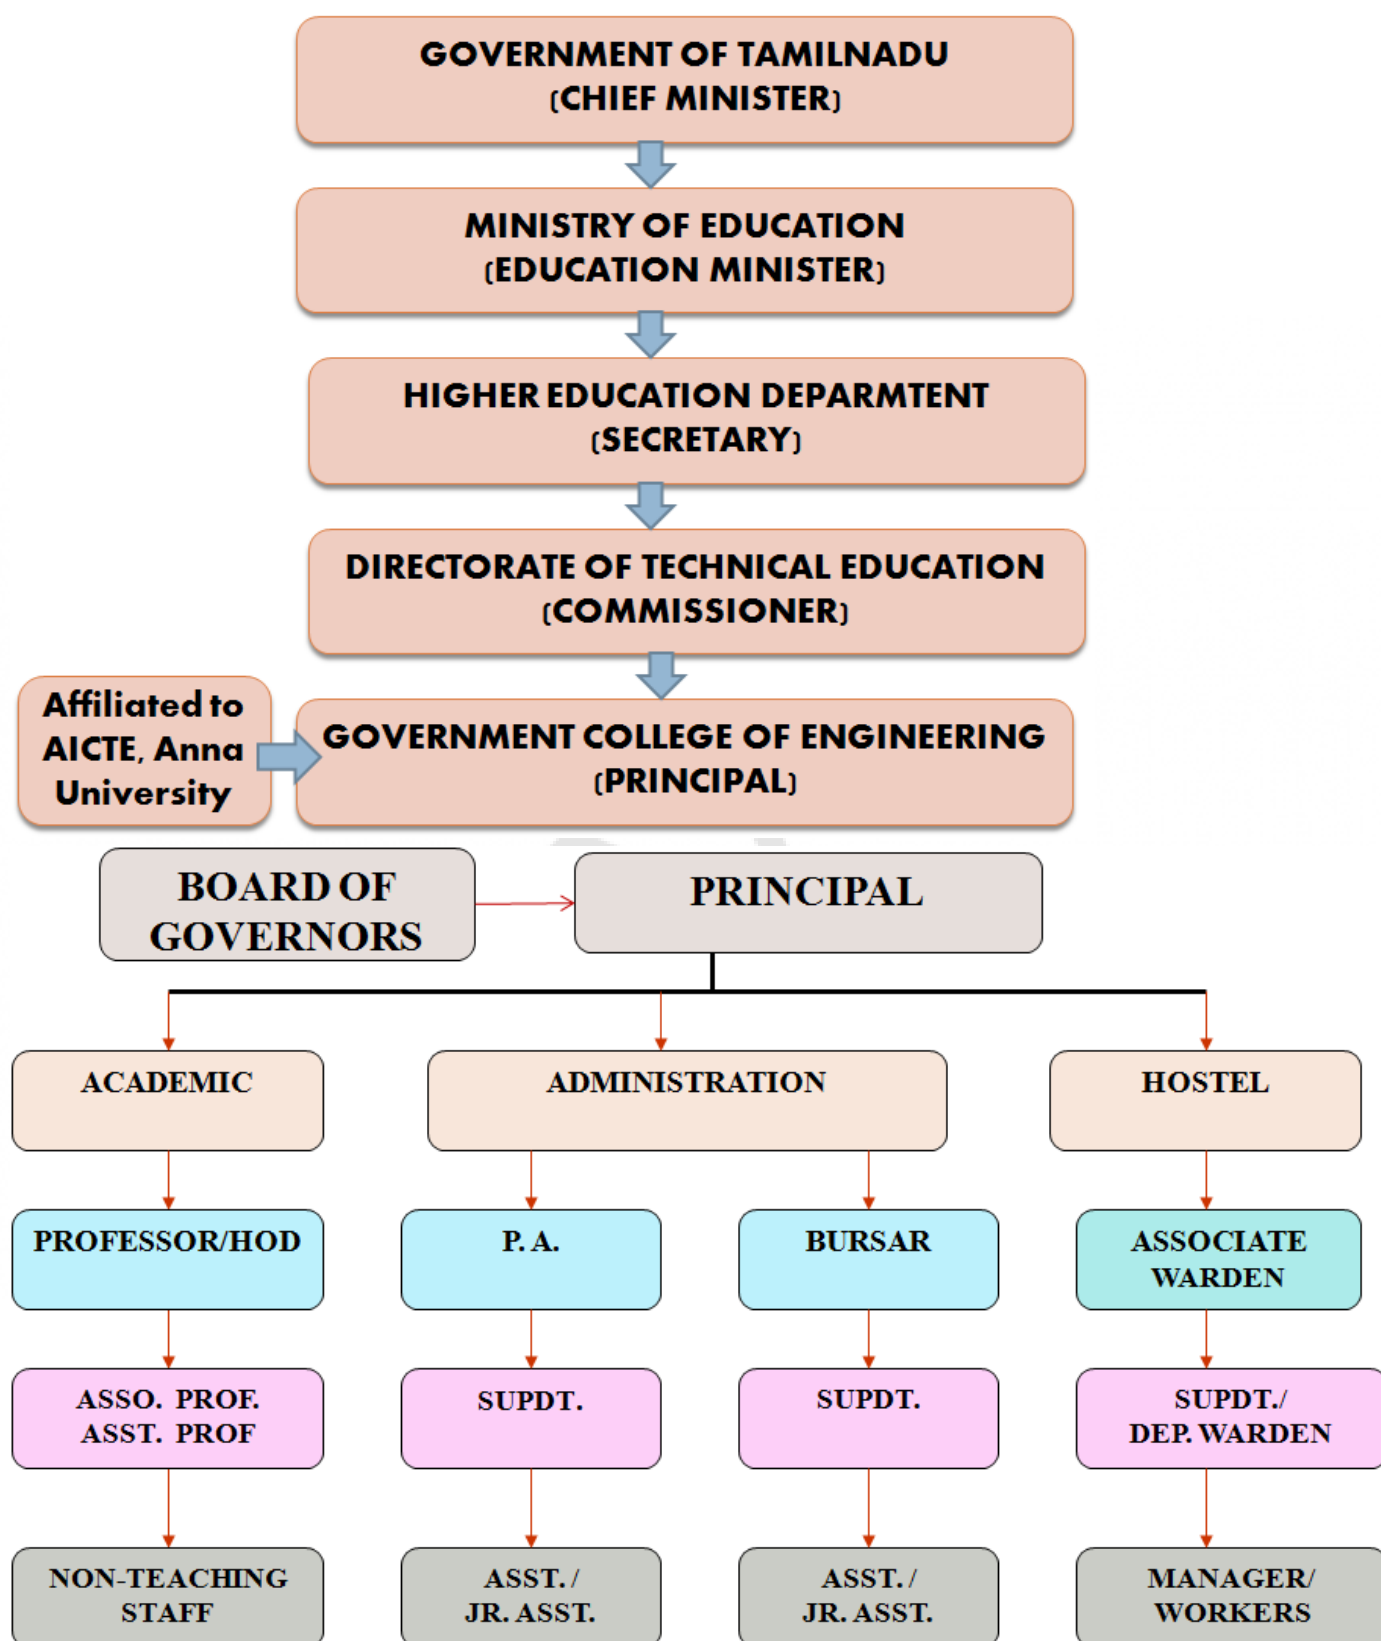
GOVERNMENT OF TAMILNADU
(CHIEF MINISTER)

MINISTRY OF EDUCATION
(EDUCATION MINISTER)

HIGHER EDUCATION DEPARMTENT
(SECRETARY)

DIRECTORATE OF TECHNICAL EDUCATION
(COMMISSIONER)

Affiliated to AICTE, Anna University

GOVERNMENT COLLEGE OF ENGINEERING
(PRINCIPAL)

BOARD OF GOVERNORS

PRINCIPAL

ACADEMIC

ADMINISTRATION

HOSTEL

PROFESSOR/HOD

P. A.

BURSAR

ASSOCIATE WARDEN

ASSO. PROF.
ASST. PROF

SUPDT.

SUPDT.

SUPDT./
DEP. WARDEN

NON-TEACHING STAFF

ASST. /
JR. ASST.

ASST. /
JR. ASST.

MANAGER/
WORKERS